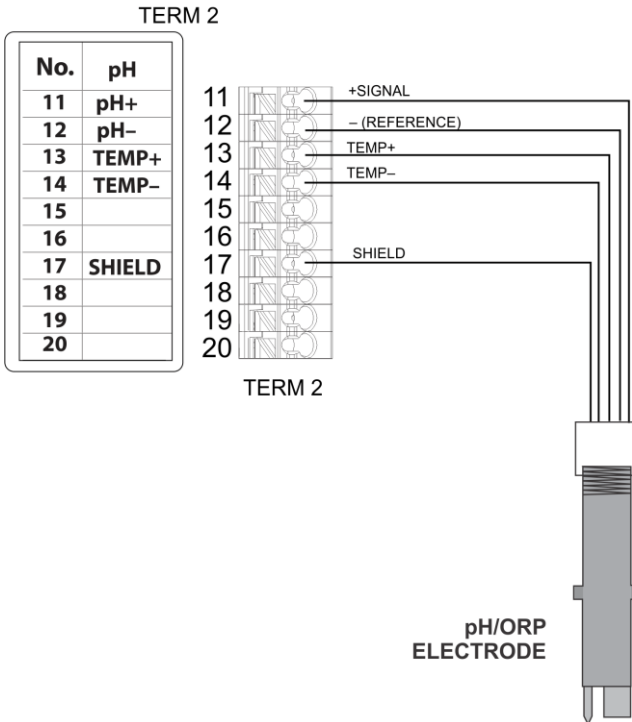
TERM 2

| No. | pH |
|---|---|
| 11 | pH+ |
| 12 | pH– |
| 13 | TEMP+ |
| 14 | TEMP– |
| 15 | |
| 16 | |
| 17 | SHIELD |
| 18 | |
| 19 | |
| 20 | |

11
12
13
14
15
16
17
18
19
20

+SIGNAL
– (REFERENCE)
TEMP+
TEMP–
SHIELD

TERM 2

pH/ORP ELECTRODE